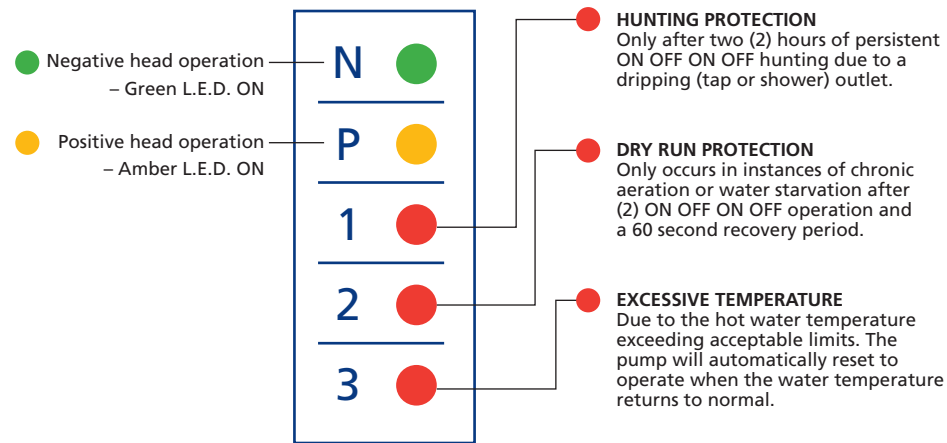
Negative head operation – Green L.E.D. ON

Positive head operation – Amber L.E.D. ON

N

P

1

2

3

HUNTING PROTECTION
Only after two (2) hours of persistent ON OFF ON OFF hunting due to a dripping (tap or shower) outlet.

DRY RUN PROTECTION
Only occurs in instances of chronic aeration or water starvation after (2) ON OFF ON OFF operation and a 60 second recovery period.

EXCESSIVE TEMPERATURE
Due to the hot water temperature exceeding acceptable limits. The pump will automatically reset to operate when the water temperature returns to normal.